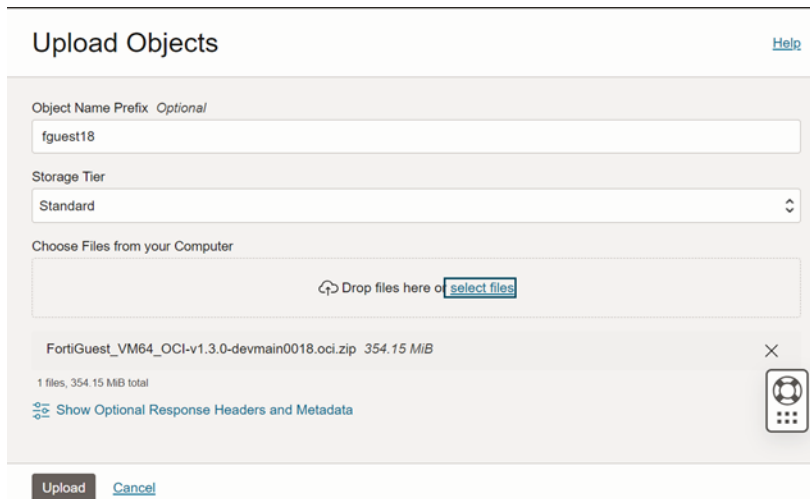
Upload Objects

Help

Object Name Prefix Optional

fguest18

Storage Tier

Standard

Choose Files from your Computer

Drop files here or select files

FortiGuest_VM64_OCI-v1.3.0-devmain0018.oci.zip 354.15 MiB

1 files, 354.15 MiB total

Show Optional Response Headers and Metadata

Upload Cancel